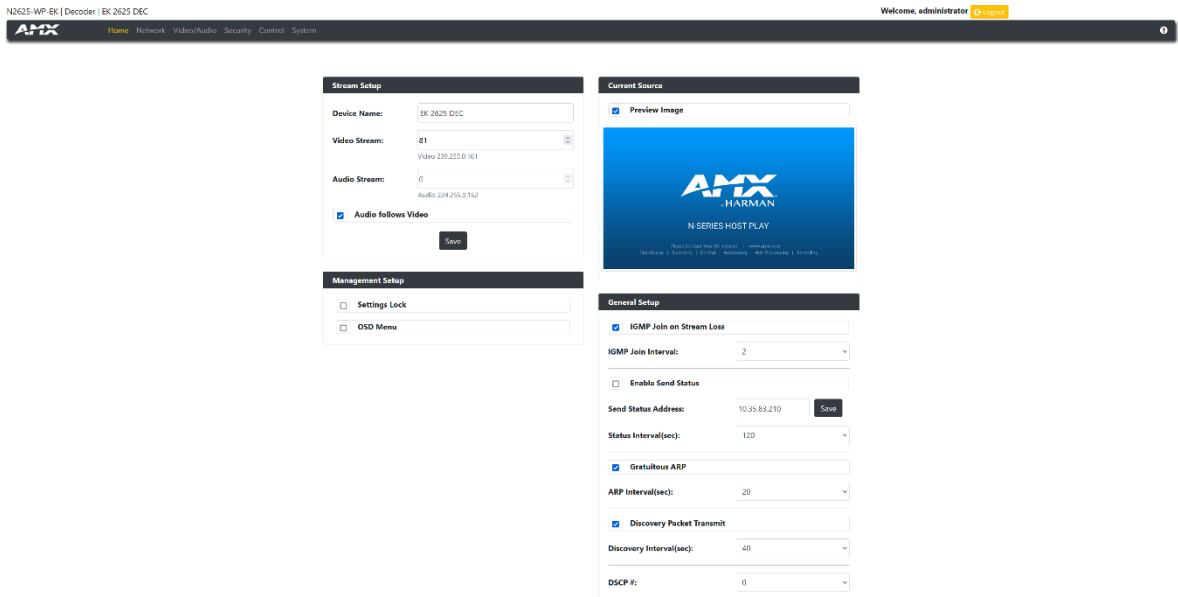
N2625-WP-EK | Decoder | EK 2625 DEC

Welcome, administrator Logout

AMX Home Network Video/Audio Security Control System

?

Stream Setup

Device Name: EK 2625 DEC

Video Stream: 81

Video 239.255.0.161

Audio Stream: 0

Audio 239.255.0.162

Audio follows Video

Save

Management Setup

Settings Lock

OSD Menu

Current Source

Preview Image

AMX by HARMAN

N-SERIES HOST PLAY

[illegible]

General Setup

IGMP Join on Stream Loss

IGMP Join Interval: 2

Enable Send Status

Send Status Address: 10.35.83.210 Save

Status Interval(sec): 120

Gratuitous ARP

ARP Interval(sec): 20

Discovery Packet Transmit

Discovery Interval(sec): 40

DSCP #: 0